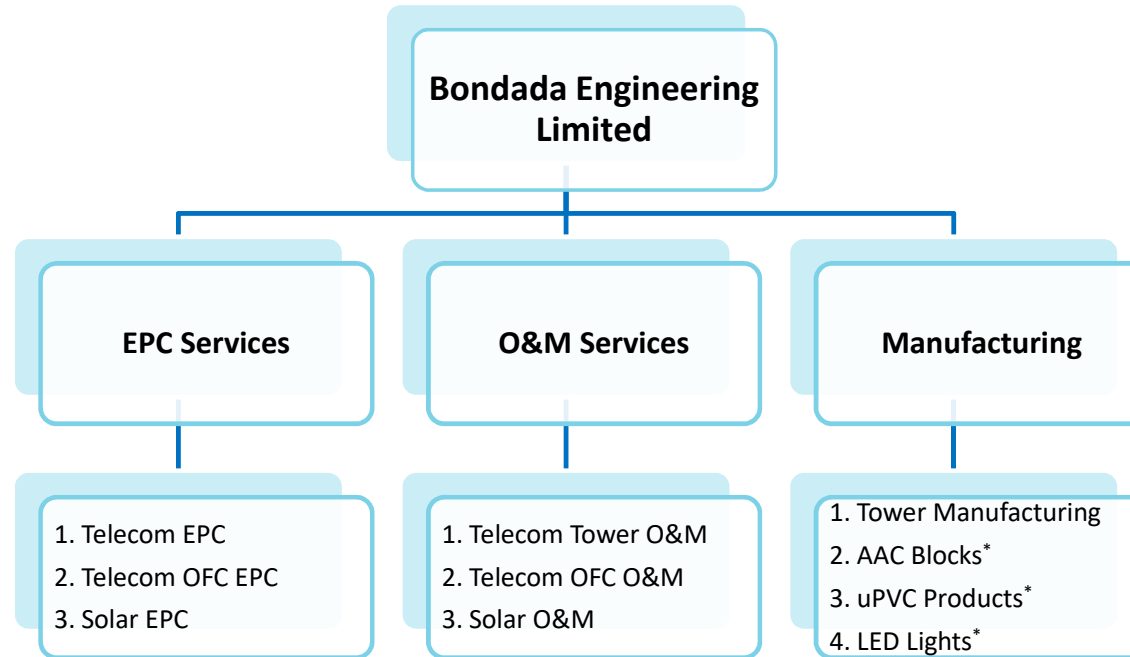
Bondada Engineering Limited

EPC Services

O&M Services

Manufacturing

1. Telecom EPC
2. Telecom OFC EPC
3. Solar EPC

1. Telecom Tower O&M
2. Telecom OFC O&M
3. Solar O&M

1. Tower Manufacturing
2. AAC Blocks*
3. uPVC Products*
4. LED Lights*